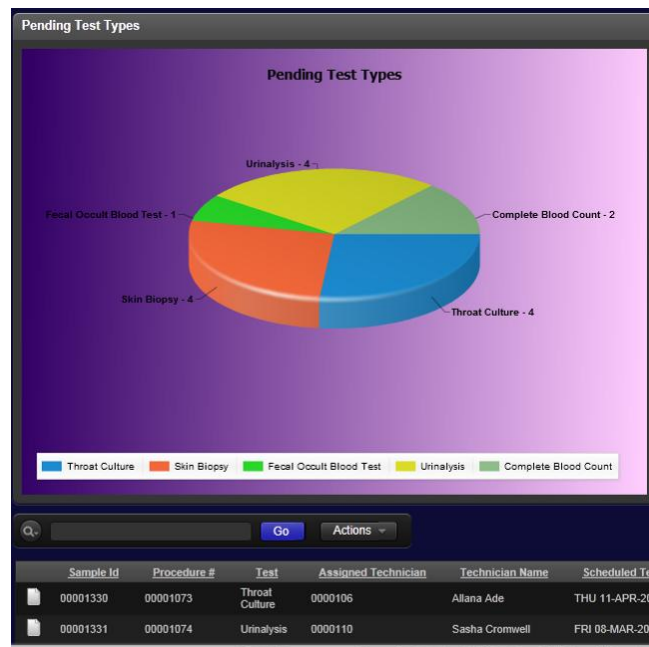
Pending Test Types

Pending Test Types

Urinalysis - 4

Fecal Occult Blood Test - 1

Complete Blood Count - 2

Skin Biopsy - 4

Throat Culture - 4

Throat Culture
Skin Biopsy
Fecal Occult Blood Test
Urinalysis
Complete Blood Count

Go
Actions

| | Sample Id | Procedure # | Test | Assigned Technician | Technician Name | Scheduled Te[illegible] |
|---|---|---|---|---|---|---|
| | 00001330 | 00001073 | Throat Culture | 0000106 | Allana Ade | THU 11-APR-20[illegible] |
| | 00001331 | 00001074 | Urinalysis | 0000110 | Sasha Cromwell | FRI 08-MAR-20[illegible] |